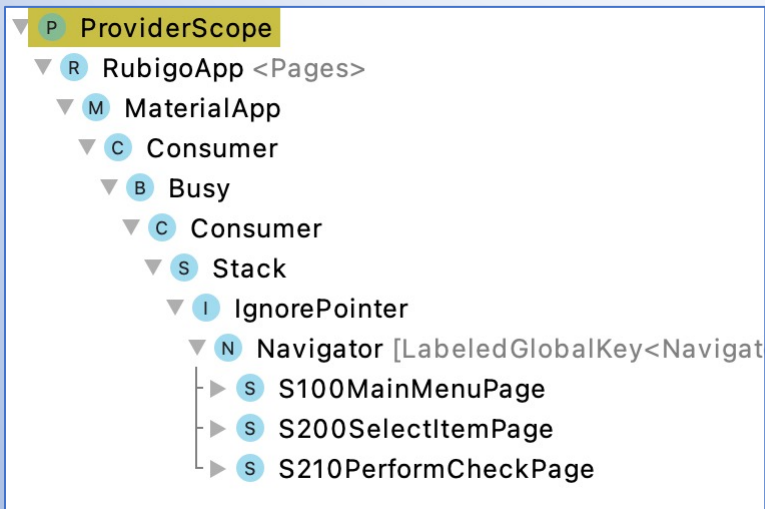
P ProviderScope
R RubigoApp <Pages>
M MaterialApp
C Consumer
B Busy
C Consumer
S Stack
I IgnorePointer
N Navigator [LabeledGlobalKey<Navigat
S S100MainMenuPage
S S200SelectItemPage
S S210PerformCheckPage